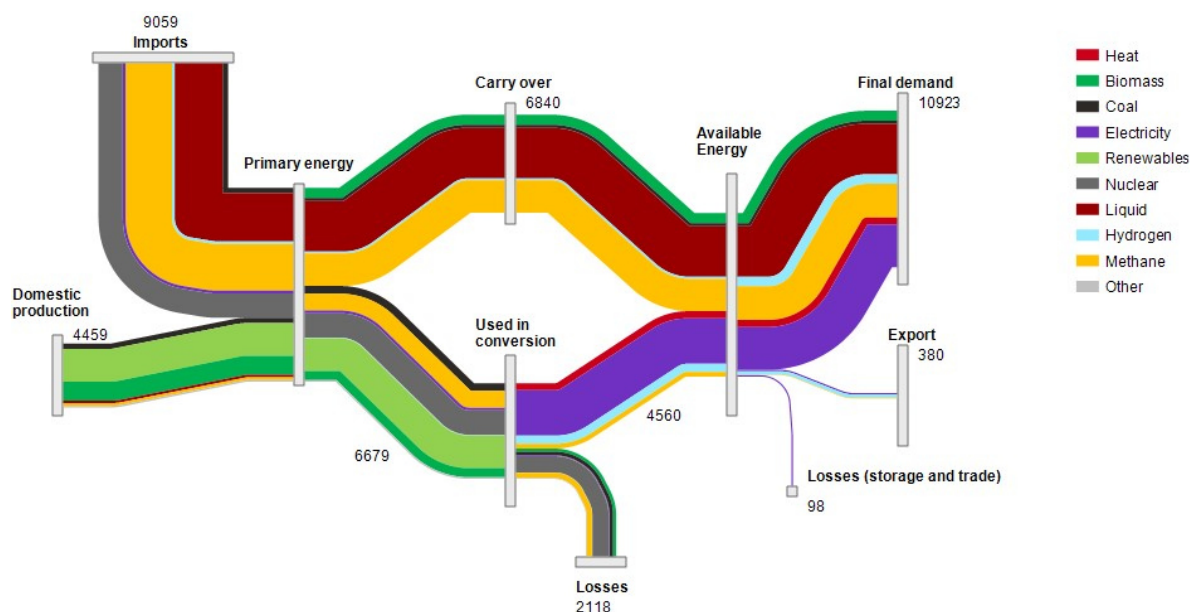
9059
Imports

Carry over
6840

Final demand
10923

Primary energy

Available Energy

Domestic production
4459

Used in conversion

Export
380

4560

6679

Losses (storage and trade)
98

Losses
2118

Heat
Biomass
Coal
Electricity
Renewables
Nuclear
Liquid
Hydrogen
Methane
Other